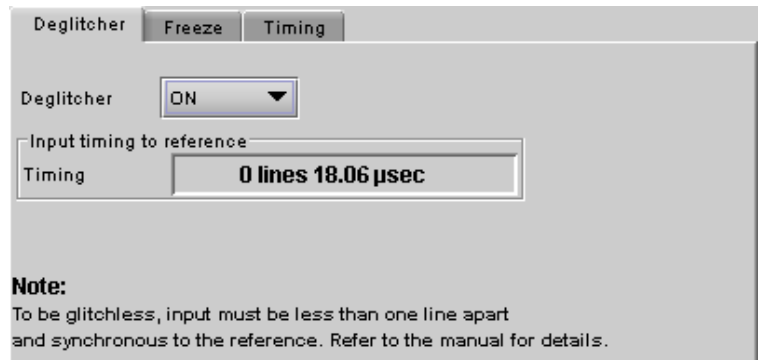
Deglitcher | Freeze | Timing

Deglitcher ON

Input timing to reference
Timing 0 lines 18.06 µsec

Note:
To be glitchless, input must be less than one line apart and synchronous to the reference. Refer to the manual for details.